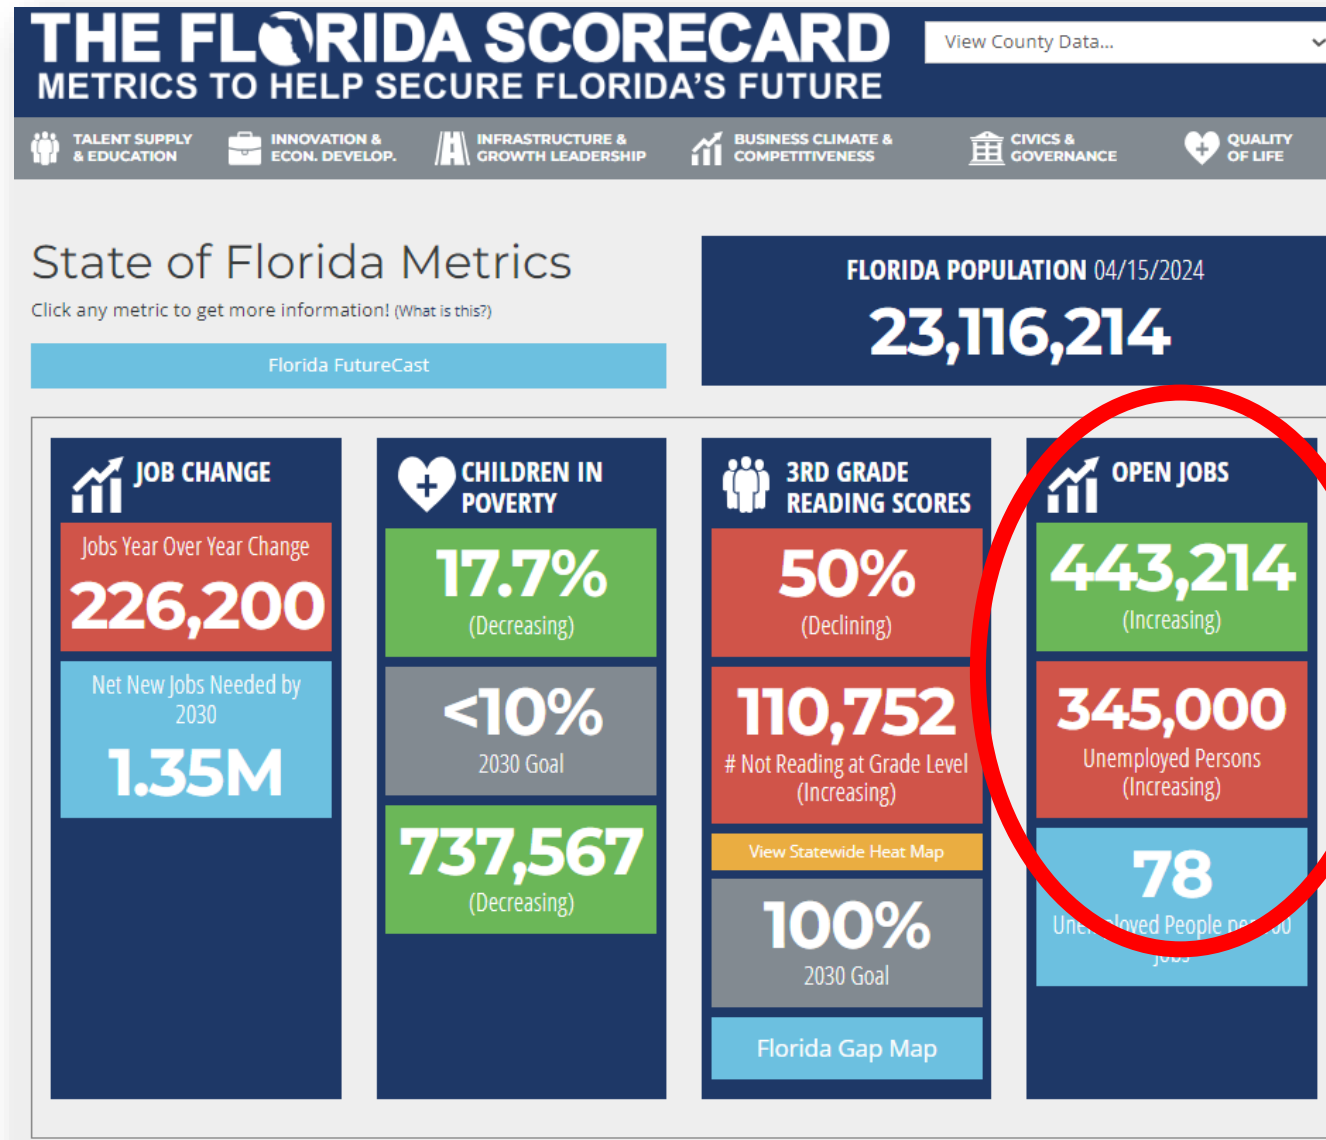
THE FLORIDA SCORECARD
METRICS TO HELP SECURE FLORIDA'S FUTURE

View County Data...

TALENT SUPPLY & EDUCATION
INNOVATION & ECON. DEVELOP.
INFRASTRUCTURE & GROWTH LEADERSHIP
BUSINESS CLIMATE & COMPETITIVENESS
CIVICS & GOVERNANCE
QUALITY OF LIFE

State of Florida Metrics

Click any metric to get more information! (What is this?)

Florida FutureCast

FLORIDA POPULATION 04/15/2024
23,116,214

JOB CHANGE
Jobs Year Over Year Change
226,200
Net New Jobs Needed by 2030
1.35M

CHILDREN IN POVERTY
17.7%
(Decreasing)
<10%
2030 Goal
737,567
(Decreasing)

3RD GRADE READING SCORES
50%
(Declining)
110,752
# Not Reading at Grade Level (Increasing)
View Statewide Heat Map
100%
2030 Goal
Florida Gap Map

OPEN JOBS
443,214
(Increasing)
345,000
Unemployed Persons (Increasing)
78
Une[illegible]loyed People pe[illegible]00 Jobs